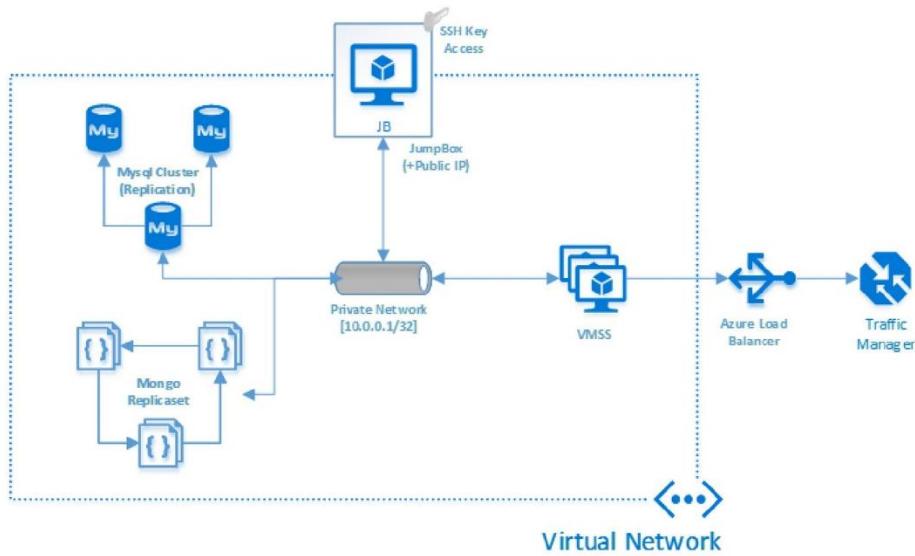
SSH Key Access

JB

JumpBox (+Public IP)

My

My

Mysql Cluster (Replication)

My

Private Network [10.0.0.1/32]

VMSS

Azure Load Balancer

Traffic Manager

{ }

{ }

Mongo Replicaset

{ }

Virtual Network